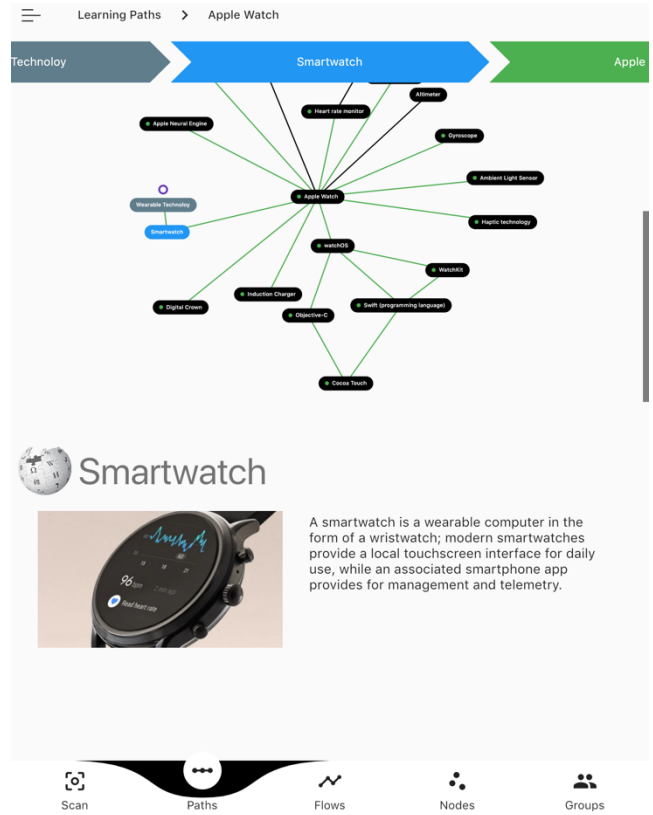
Learning Paths > Apple Watch

Technoloy
Smartwatch
Apple

Heart rate monitor
Altimeter
Apple Neural Engine
Gyroscope
Ambient Light Sensor
Wearable Technoloy
Apple Watch
Smartwatch
Haptic technology
watchOS
WatchKit
Digital Crown
Induction Charger
Swift (programming language)
Objective-C
Cocoa Touch

Smartwatch

A smartwatch is a wearable computer in the form of a wristwatch; modern smartwatches provide a local touchscreen interface for daily use, while an associated smartphone app provides for management and telemetry.

96 bpm
Read heart rate

Scan
Paths
Flows
Nodes
Groups